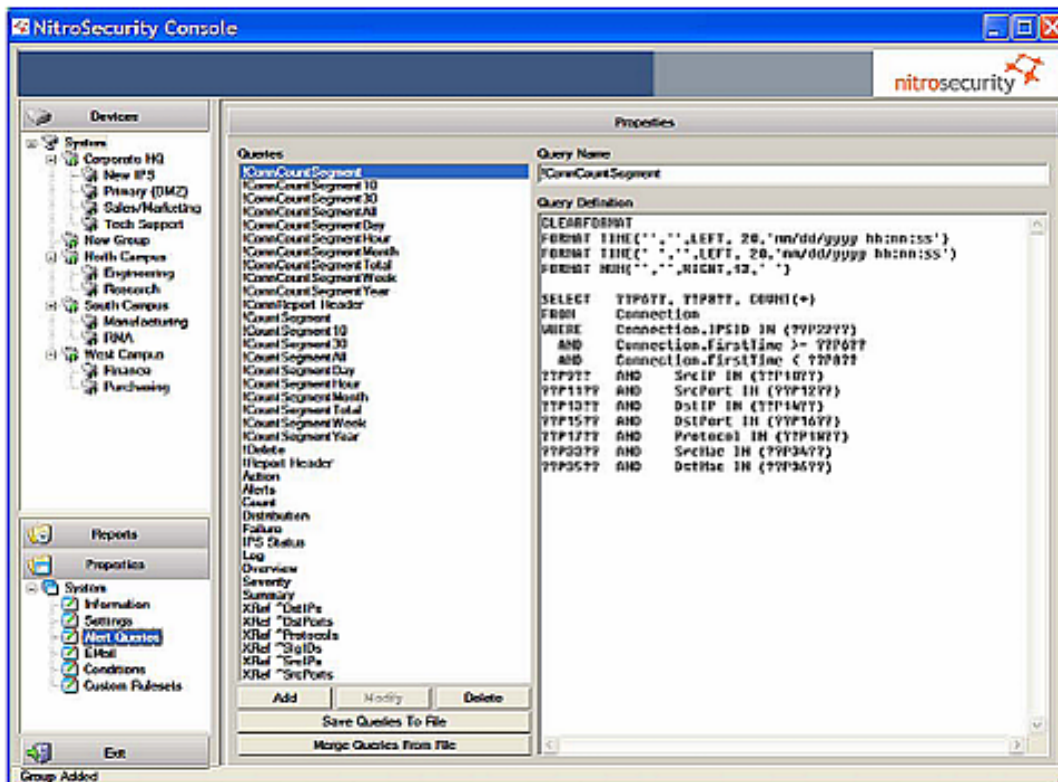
NitroSecurity Console

nitrosecurity

Devices

System
Corporate HQ
New IPS
Primary (DMZ)
Sales/Marketing
Tech Support
New Group
North Campus
Engineering
Research
South Campus
Manufacturing
RNA
West Campus
Finance
Purchasing

Reports

Properties

System
Information
Settings
Alert Queries
EMail
Conditions
Custom Rulesets

Exit

Properties

Queries
!ConnCountSegment
!ConnCountSegment 10
!ConnCountSegment 30
!ConnCountSegmentAll
!ConnCountSegmentDay
!ConnCountSegmentHour
!ConnCountSegmentMonth
!ConnCountSegmentTotal
!ConnCountSegmentWeek
!ConnCountSegmentYear
!ConnReport Header
!CountSegment
!CountSegment 10
!CountSegment 30
!CountSegmentAll
!CountSegmentDay
!CountSegmentHour
!CountSegmentMonth
!CountSegmentTotal
!CountSegmentWeek
!CountSegmentYear
!Delete
!Report Header
Action
Alerts
Count
Distribution
Failure
IPS Status
Log
Overview
Severity
Summary
XRef ^DstIPs
XRef ^DstPorts
XRef ^Protocols
XRef ^SigIDs
XRef ^SrcIPs
XRef ^SrcPorts

Add
Modify
Delete
Save Queries To File
Merge Queries From File

Query Name
!ConnCountSegment

Query Definition
CLEARFORMAT
FORMAT TIME('','',LEFT, 20,'mm/dd/yyyy hh:nn:ss')
FORMAT TIME(' ','',LEFT, 20,'mm/dd/yyyy hh:nn:ss')
FORMAT NUM('','',RIGHT,12,' ')

SELECT ??P0??, ??P8??, COUNT(*)
FROM Connection
WHERE Connection.IPSID IN (??P2???)
AND Connection.FirstTime >= ??P6??
AND Connection.FirstTime < ??P8??
??P9?? AND SrcIP IN (??P10??)
??P11?? AND SrcPort IN (??P12??)
??P13?? AND DstIP IN (??P14??)
??P15?? AND DstPort IN (??P16??)
??P17?? AND Protocol IN (??P18??)
??P33?? AND SrcMac IN (??P34??)
??P35?? AND DstMac IN (??P36??)

Group Added